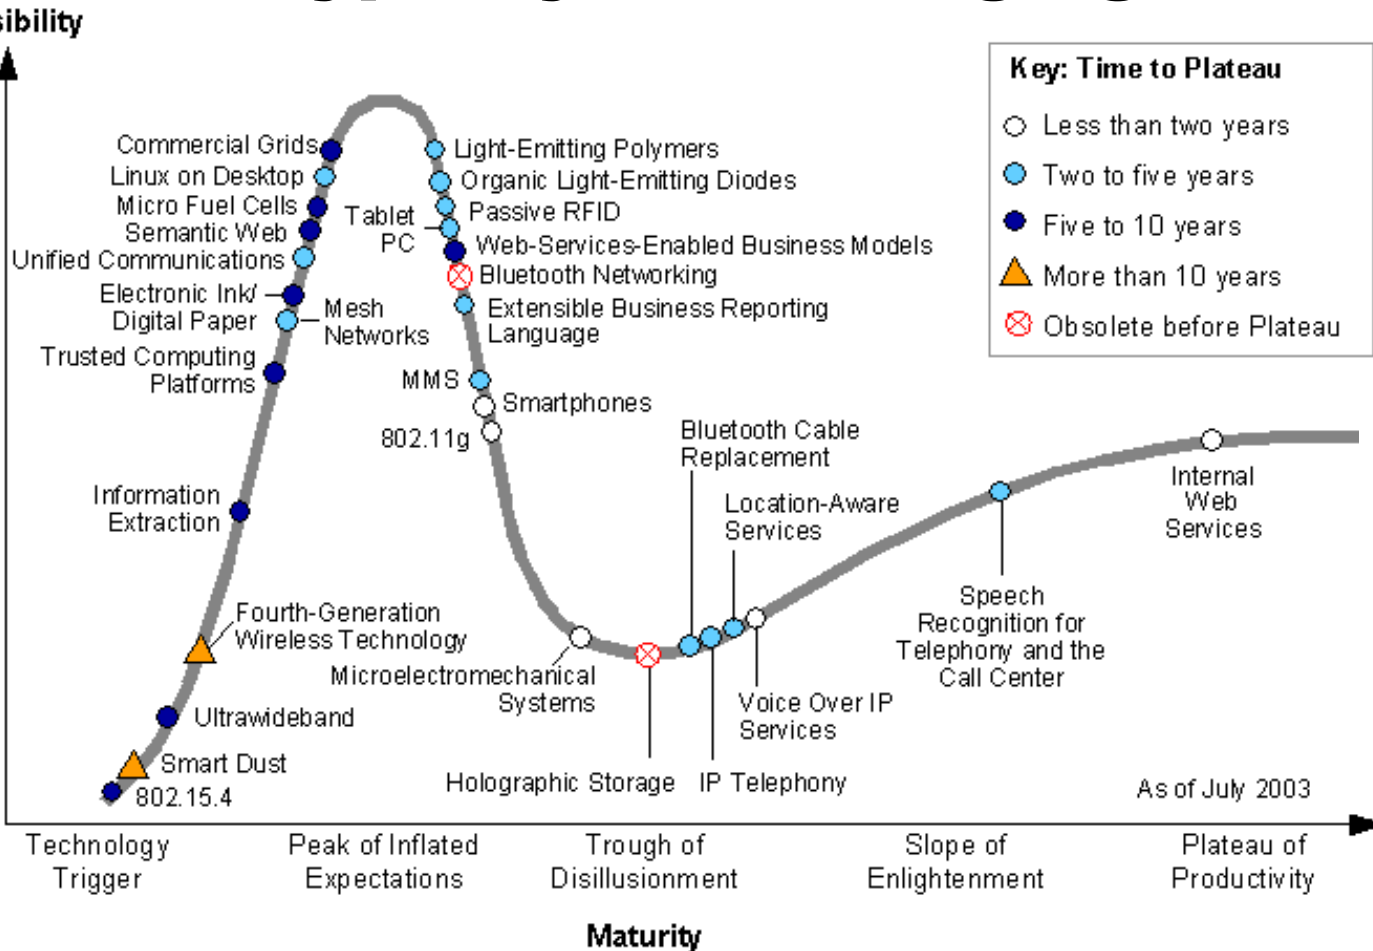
sibility

Key: Time to Plateau
Less than two years
Two to five years
Five to 10 years
More than 10 years
Obsolete before Plateau

Commercial Grids
Linux on Desktop
Micro Fuel Cells
Semantic Web
Unified Communications
Electronic Ink/ Digital Paper
Mesh Networks
Trusted Computing Platforms
Tablet PC
Light-Emitting Polymers
Organic Light-Emitting Diodes
Passive RFID
Web-Services-Enabled Business Models
Bluetooth Networking
Extensible Business Reporting Language
MMS
Smartphones
802.11g
Information Extraction
Fourth-Generation Wireless Technology
Ultrawideband
Smart Dust
802.15.4
Microelectromechanical Systems
Holographic Storage
IP Telephony
Bluetooth Cable Replacement
Location-Aware Services
Voice Over IP Services
Speech Recognition for Telephony and the Call Center
Internal Web Services
As of July 2003

Technology Trigger
Peak of Inflated Expectations
Trough of Disillusionment
Slope of Enlightenment
Plateau of Productivity

Maturity